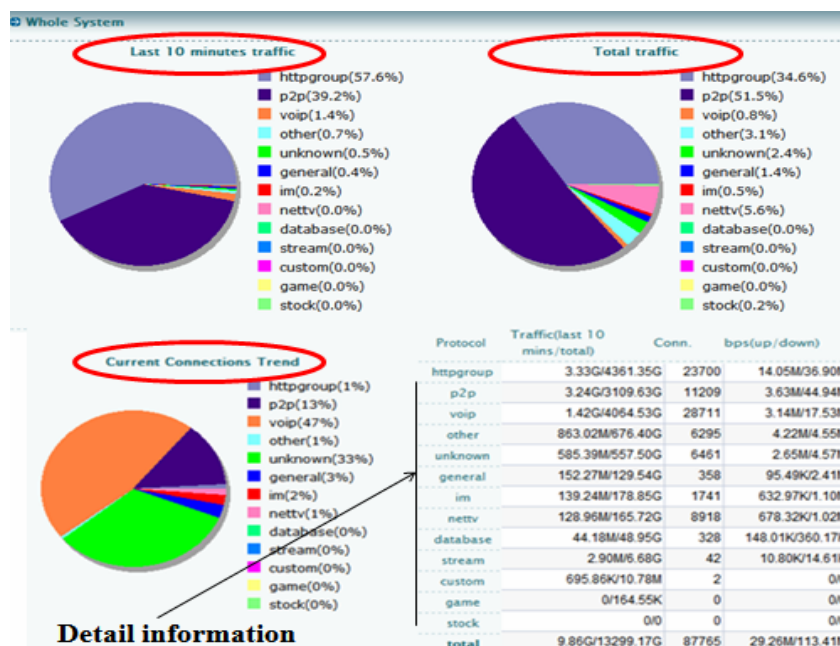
Whole System

Last 10 minutes traffic

httpgroup(57.6%)
p2p(39.2%)
voip(1.4%)
other(0.7%)
unknown(0.5%)
general(0.4%)
im(0.2%)
nettv(0.0%)
database(0.0%)
stream(0.0%)
custom(0.0%)
game(0.0%)
stock(0.0%)

Total traffic

httpgroup(34.6%)
p2p(51.5%)
voip(0.8%)
other(3.1%)
unknown(2.4%)
general(1.4%)
im(0.5%)
nettv(5.6%)
database(0.0%)
stream(0.0%)
custom(0.0%)
game(0.0%)
stock(0.2%)

Current Connections Trend

httpgroup(1%)
p2p(13%)
voip(47%)
other(1%)
unknown(33%)
general(3%)
im(2%)
nettv(1%)
database(0%)
stream(0%)
custom(0%)
game(0%)
stock(0%)

| Protocol | Traffic(last 10 mins/total) | Conn. | bps(up/down) |
|---|---|---|---|
| httpgroup | 3.33G/4361.35G | 23700 | 14.05M/36.90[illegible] |
| p2p | 3.24G/3109.63G | 11209 | 3.63M/44.94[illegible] |
| voip | 1.42G/4064.53G | 28711 | 3.14M/17.53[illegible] |
| other | 863.02M/676.40G | 6295 | 4.22M/4.55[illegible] |
| unknown | 585.39M/557.50G | 6461 | 2.65M/4.57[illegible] |
| general | 152.27M/129.54G | 358 | 95.49K/2.41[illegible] |
| im | 139.24M/178.85G | 1741 | 632.97K/1.10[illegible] |
| nettv | 128.96M/165.72G | 8918 | 678.32K/1.02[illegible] |
| database | 44.18M/48.95G | 328 | 148.01K/360.17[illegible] |
| stream | 2.90M/6.68G | 42 | 10.80K/14.61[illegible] |
| custom | 695.86K/10.78M | 2 | 0/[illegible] |
| game | 0/164.55K | 0 | 0/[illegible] |
| stock | 0/0 | 0 | 0/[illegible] |
| total | 9.86G/13299.17G | 87765 | 29.26M/113.41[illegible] |

Detail information